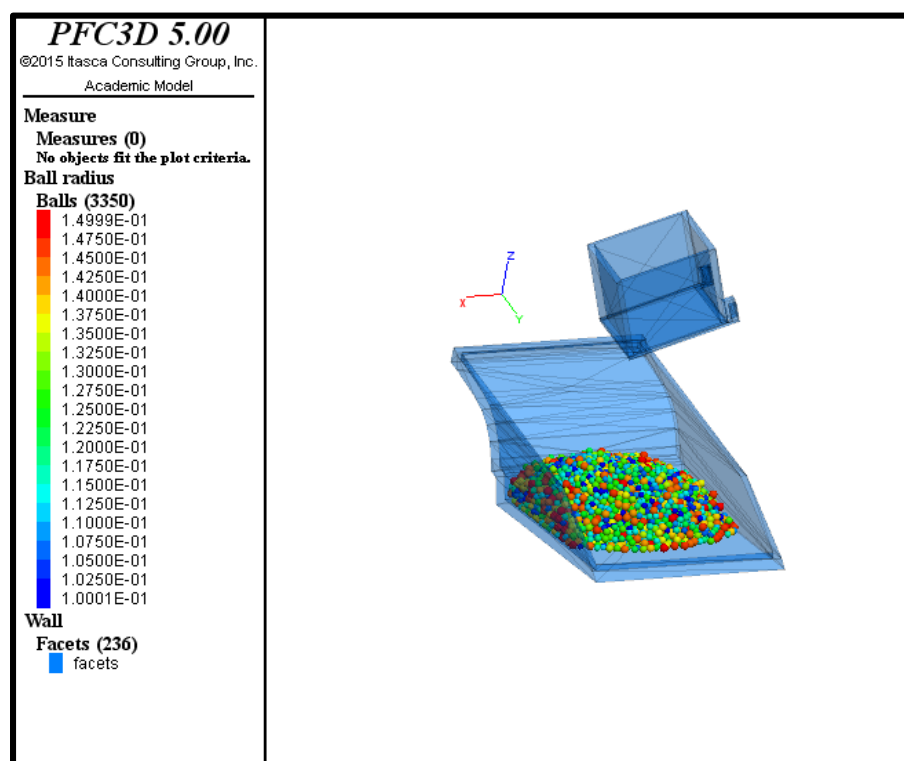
PFC3D 5.00
©2015 Itasca Consulting Group, Inc.
Academic Model

Measure
Measures (0)
No objects fit the plot criteria.
Ball radius
Balls (3350)
1.4999E-01
1.4750E-01
1.4500E-01
1.4250E-01
1.4000E-01
1.3750E-01
1.3500E-01
1.3250E-01
1.3000E-01
1.2750E-01
1.2500E-01
1.2250E-01
1.2000E-01
1.1750E-01
1.1500E-01
1.1250E-01
1.1000E-01
1.0750E-01
1.0500E-01
1.0250E-01
1.0001E-01
Wall
Facets (236)
facets

Z
X
Y